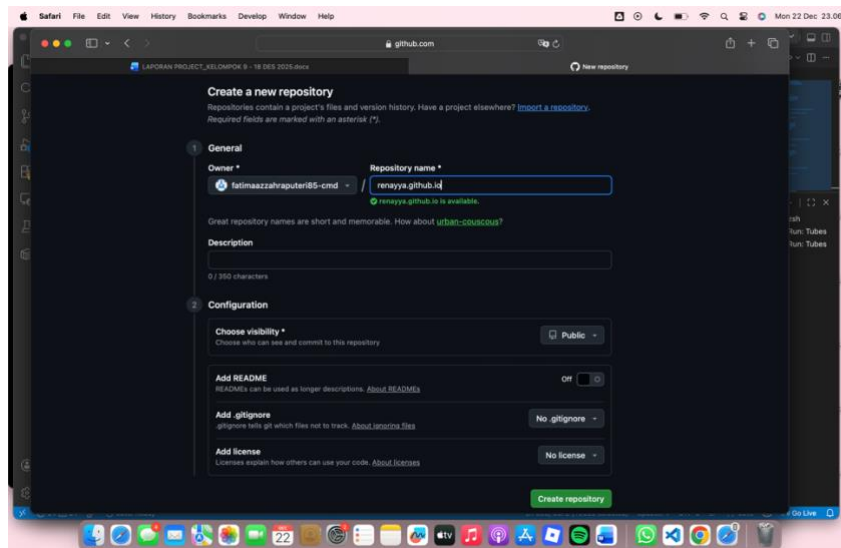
Safari File Edit View History Bookmarks Develop Window Help

Mon 22 Dec 23.06

github.com

LAPORAN PROJECT_KELOMPOK 9 - 18 DES 2025.docx

New repository

Create a new repository

Repositories contain a project's files and version history. Have a project elsewhere? Import a repository.

Required fields are marked with an asterisk (*).

1 General

Owner *

fatimaazzahraputeri85-cmd

/

Repository name *

renayya.github.io

renayya.github.io is available.

Great repository names are short and memorable. How about urban-couscous?

Description

0 / 350 characters

2 Configuration

Choose visibility *

Choose who can see and commit to this repository

Public

Add README

READMEs can be used as longer descriptions. About READMEs

Off

Add .gitignore

.gitignore tells git which files not to track. About ignoring files

No .gitignore

Add license

Licenses explain how others can use your code. About licenses

No license

Create repository

zsh

Run: Tubes

Run: Tubes

Go Live

22